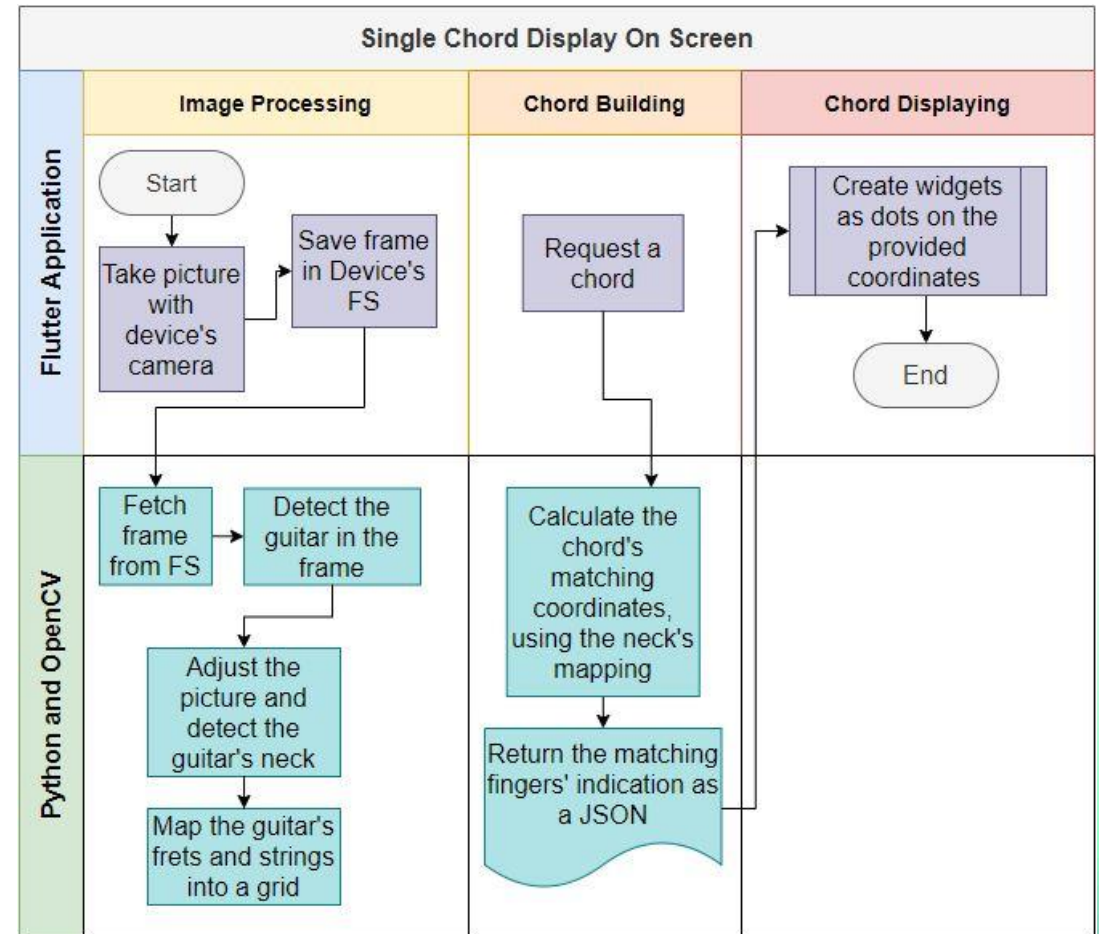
Single Chord Display On Screen

Image Processing

Chord Building

Chord Displaying

Flutter Application

Start

Take picture with device's camera

Save frame in Device's FS

Request a chord

Create widgets as dots on the provided coordinates

End

Python and OpenCV

Fetch frame from FS

Detect the guitar in the frame

Adjust the picture and detect the guitar's neck

Map the guitar's frets and strings into a grid

Calculate the chord's matching coordinates, using the neck's mapping

Return the matching fingers' indication as a JSON